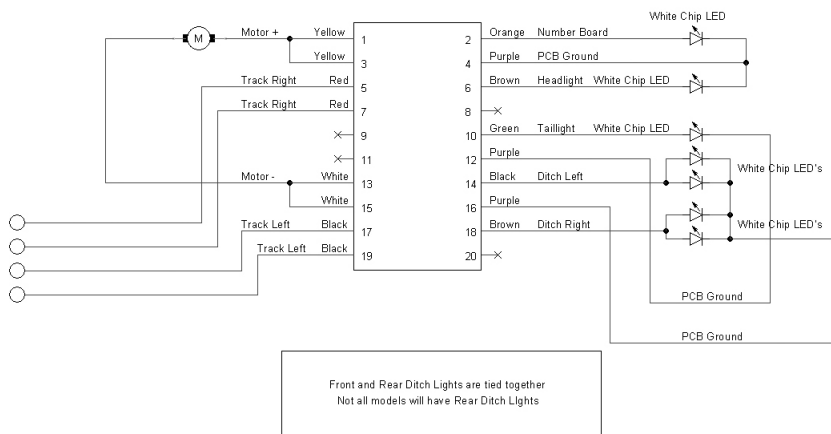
M

Motor + Yellow 1
Yellow 3
Track Right Red 5
Track Right Red 7
9
11
Motor - White 13
White 15
Track Left Black 17
Track Left Black 19

2 Orange Number Board
4 Purple PCB Ground
6 Brown Headlight White Chip LED
8
10 Green Taillight White Chip LED
12 Purple
14 Black Ditch Left
16 Purple
18 Brown Ditch Right
20

White Chip LED
White Chip LED's
White Chip LED's
PCB Ground
PCB Ground

Front and Rear Ditch Lights are tied together
Not all models will have Rear Ditch LIghts